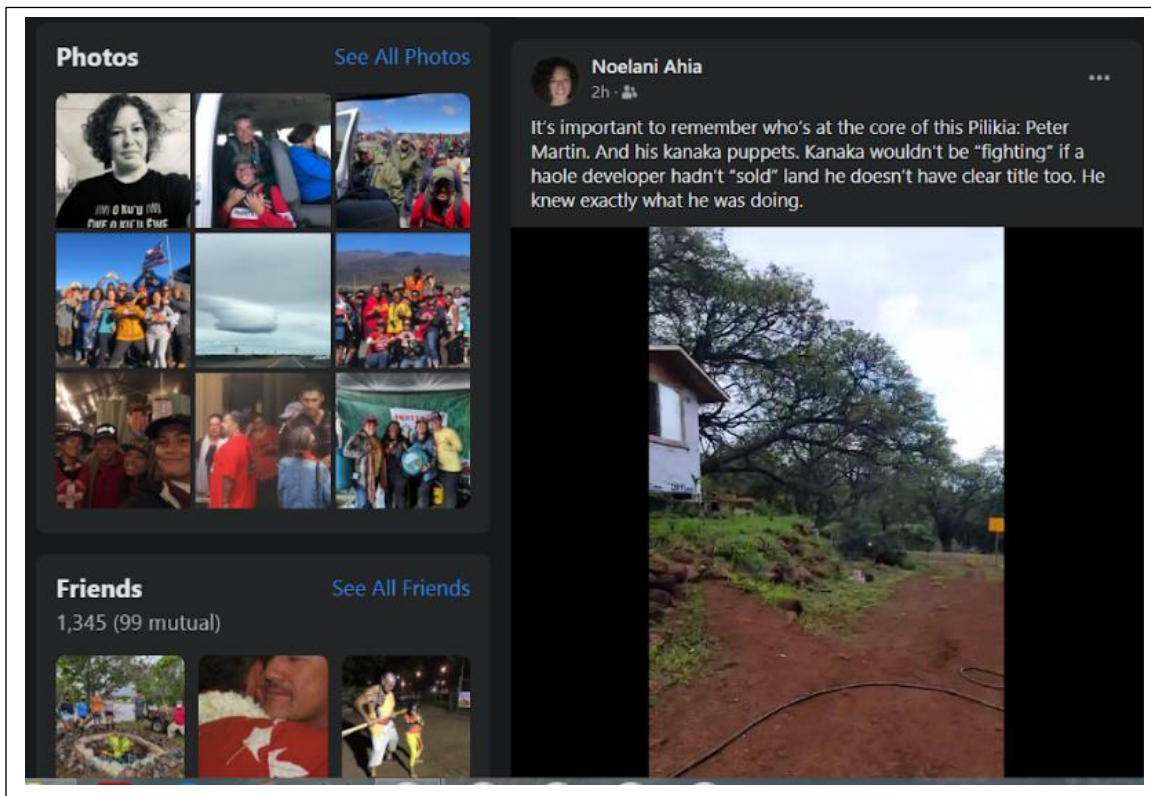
Photos
See All Photos

Friends
See All Friends
1,345 (99 mutual)

Noelani Ahia
2h ·
...

It's important to remember who's at the core of this Pilikia: Peter Martin. And his kanaka puppets. Kanaka wouldn't be "fighting" if a haole developer hadn't "sold" land he doesn't have clear title too. He knew exactly what he was doing.